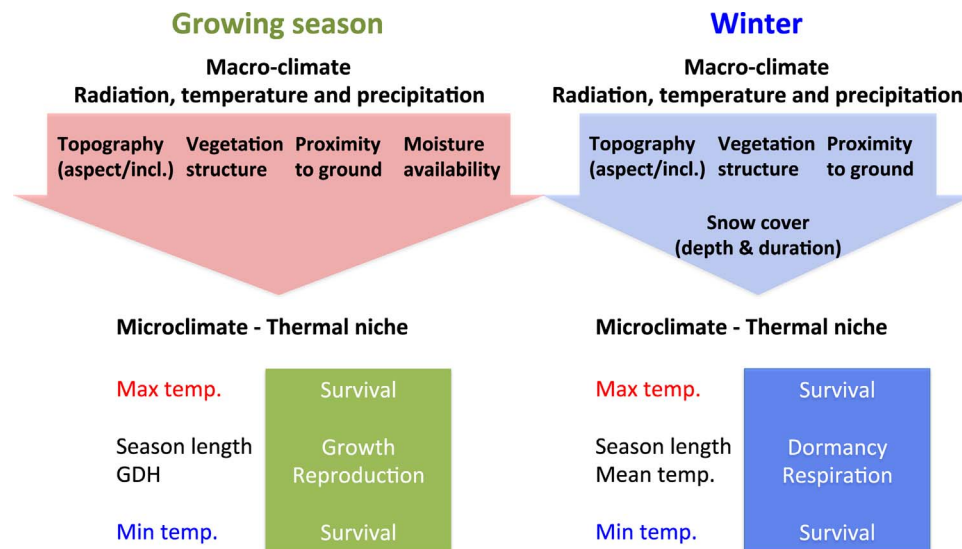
Growing season

Macro-climate
Radiation, temperature and precipitation

Topography (aspect/incl.)
Vegetation structure
Proximity to ground
Moisture availability

Microclimate - Thermal niche

Max temp.
Survival

Season length
GDH
Growth
Reproduction

Min temp.
Survival

Winter

Macro-climate
Radiation, temperature and precipitation

Topography (aspect/incl.)
Vegetation structure
Proximity to ground

Snow cover
(depth & duration)

Microclimate - Thermal niche

Max temp.
Survival

Season length
Mean temp.
Dormancy
Respiration

Min temp.
Survival